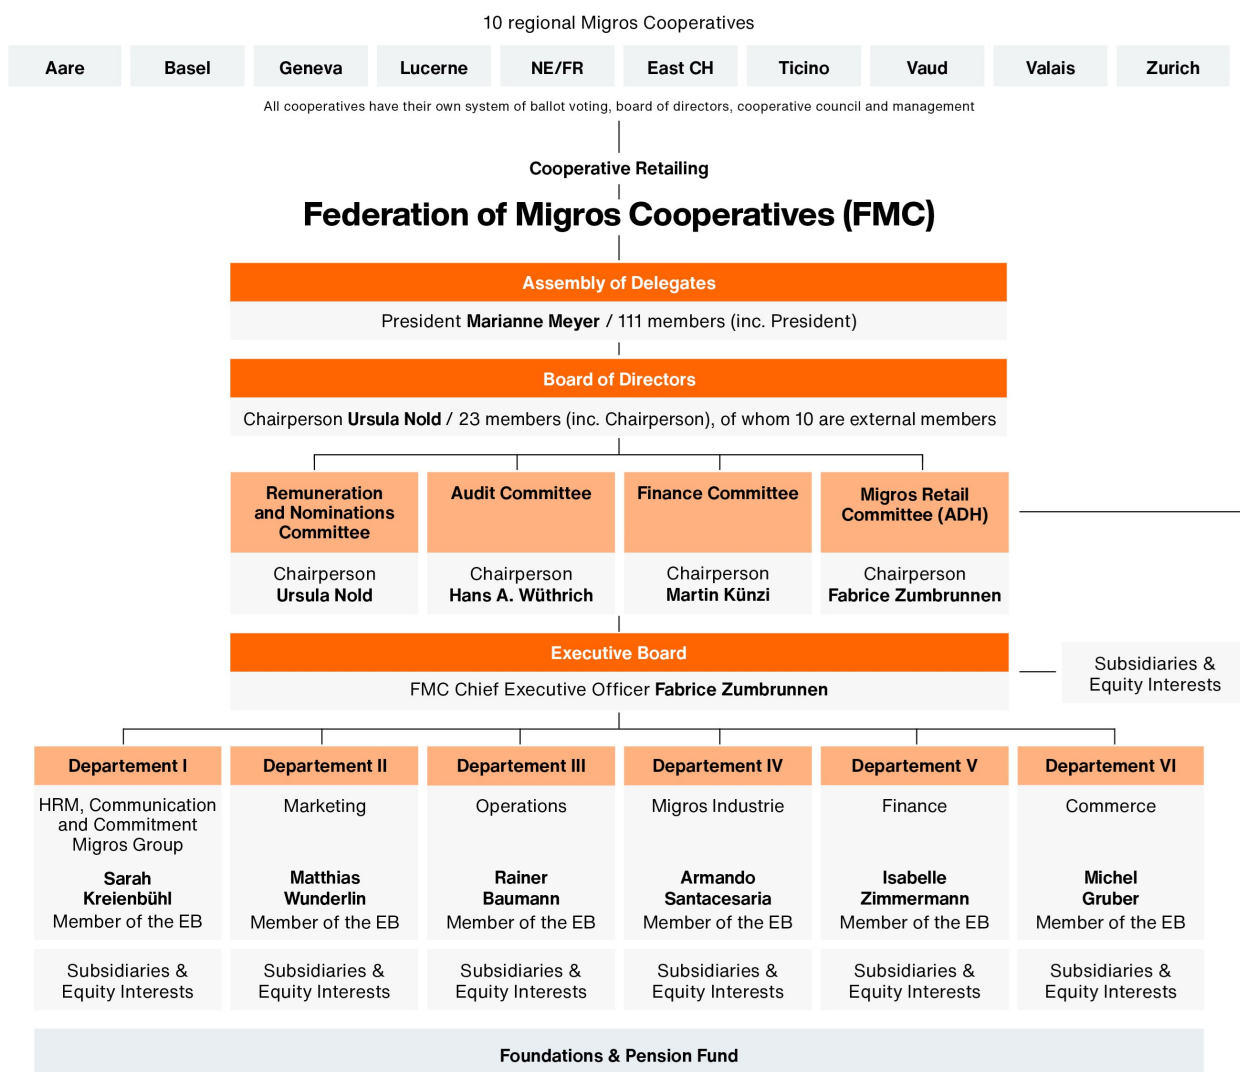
10 regional Migros Cooperatives

Aare | Basel | Geneva | Lucerne | NE/FR | East CH | Ticino | Vaud | Valais | Zurich

All cooperatives have their own system of ballot voting, board of directors, cooperative council and management

Cooperative Retailing

Federation of Migros Cooperatives (FMC)

Assembly of Delegates

President **Marianne Meyer** / 111 members (inc. President)

Board of Directors

Chairperson **Ursula Nold** / 23 members (inc. Chairperson), of whom 10 are external members

Remuneration and Nominations Committee
Chairperson
Ursula Nold

Audit Committee
Chairperson
Hans A. Wüthrich

Finance Committee
Chairperson
Martin Künzi

Migros Retail Committee (ADH)
Chairperson
Fabrice Zumbrunnen

Executive Board

FMC Chief Executive Officer **Fabrice Zumbrunnen**

Subsidiaries & Equity Interests

Departement I
HRM, Communication and Commitment Migros Group
Sarah Kreienbühl
Member of the EB
Subsidiaries & Equity Interests

Departement II
Marketing
Matthias Wunderlin
Member of the EB
Subsidiaries & Equity Interests

Departement III
Operations
Rainer Baumann
Member of the EB
Subsidiaries & Equity Interests

Departement IV
Migros Industrie
Armando Santacesaria
Member of the EB
Subsidiaries & Equity Interests

Departement V
Finance
Isabelle Zimmermann
Member of the EB
Subsidiaries & Equity Interests

Departement VI
Commerce
Michel Gruber
Member of the EB
Subsidiaries & Equity Interests

Foundations & Pension Fund